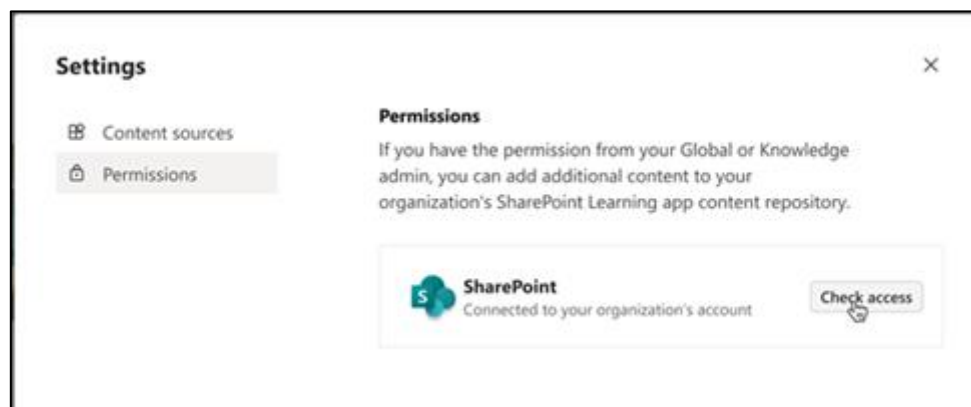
Settings

×

Content sources

Permissions

Permissions

If you have the permission from your Global or Knowledge admin, you can add additional content to your organization's SharePoint Learning app content repository.

S

SharePoint

Connected to your organization's account

Check access